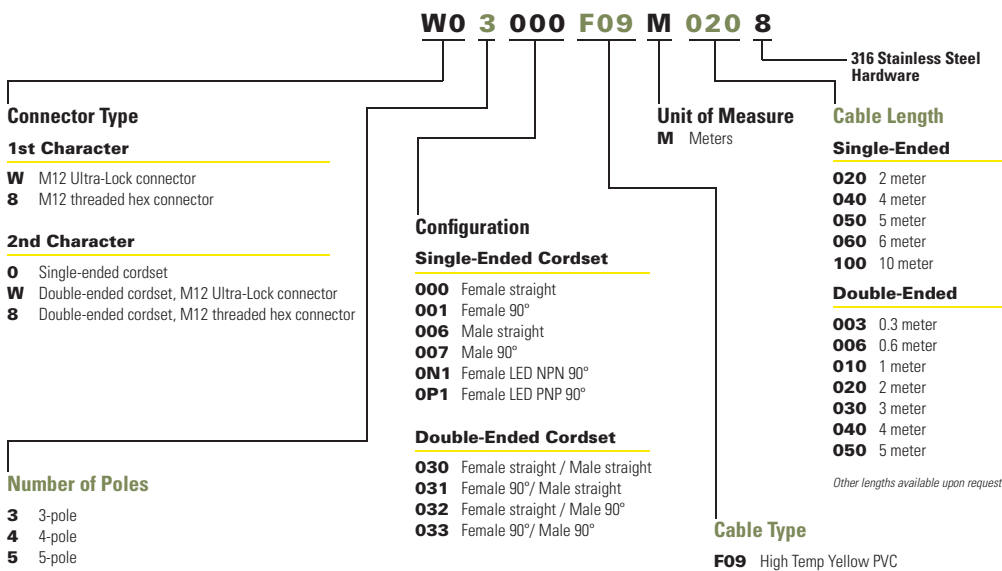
W0 3 000 F09 M 020 8

316 Stainless Steel Hardware

Connector Type

1st Character

W M12 Ultra-Lock connector
8 M12 threaded hex connector

2nd Character

0 Single-ended cordset
W Double-ended cordset, M12 Ultra-Lock connector
8 Double-ended cordset, M12 threaded hex connector

Number of Poles

3 3-pole
4 4-pole
5 5-pole

Configuration

Single-Ended Cordset

000 Female straight
001 Female 90°
006 Male straight
007 Male 90°
0N1 Female LED NPN 90°
0P1 Female LED PNP 90°

Double-Ended Cordset

030 Female straight / Male straight
031 Female 90°/ Male straight
032 Female straight / Male 90°
033 Female 90°/ Male 90°

Unit of Measure

M Meters

Cable Type

F09 High Temp Yellow PVC

Cable Length

Single-Ended

020 2 meter
040 4 meter
050 5 meter
060 6 meter
100 10 meter

Double-Ended

003 0.3 meter
006 0.6 meter
010 1 meter
020 2 meter
030 3 meter
040 4 meter
050 5 meter

Other lengths available upon request